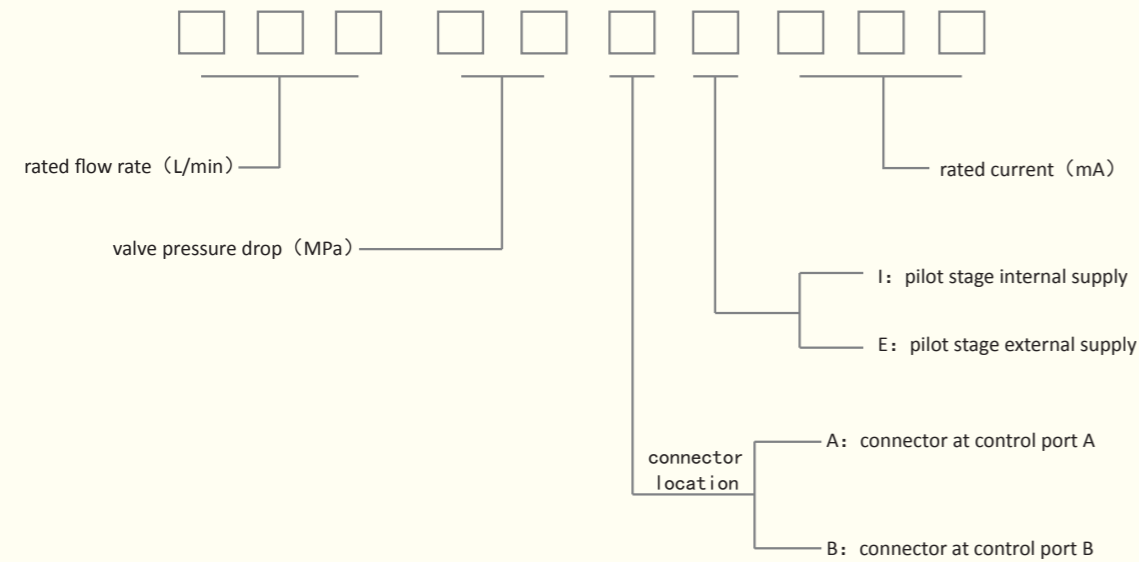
rated flow rate（L/min）

valve pressure drop（MPa）

rated current（mA）

I：pilot stage internal supply

E：pilot stage external supply

connector location

A：connector at control port A

B：connector at control port B